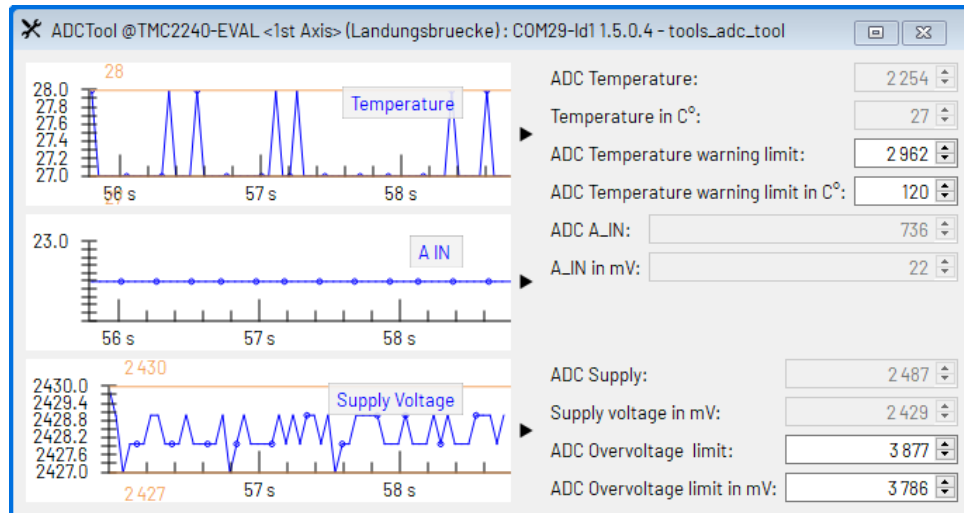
ADCTool @TMC2240-EVAL <1st Axis> (Landungsbruecke) : COM29-Id1 1.5.0.4 - tools_adc_tool

28
28.0
27.8
27.6
27.4
27.2
27.0
Temperature
56 s
57 s
58 s
27

ADC Temperature: 2 254
Temperature in C°: 27
ADC Temperature warning limit: 2 962
ADC Temperature warning limit in C°: 120

23.0
A IN
56 s
57 s
58 s

ADC A_IN: 736
A_IN in mV: 22

2 430
2430.0
2429.4
2428.8
2428.2
2427.6
2427.0
Supply Voltage
2 427
57 s
58 s

ADC Supply: 2 487
Supply voltage in mV: 2 429
ADC Overvoltage limit: 3 877
ADC Overvoltage limit in mV: 3 786